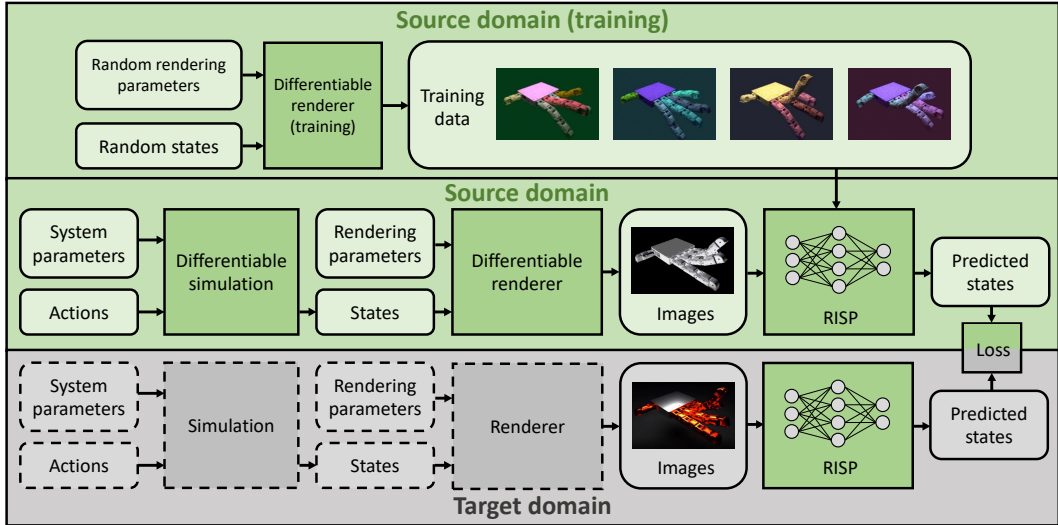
Source domain (training)

Random rendering parameters

Random states

Differentiable renderer (training)

Training data

Source domain

System parameters

Actions

Differentiable simulation

Rendering parameters

States

Differentiable renderer

Images

RISP

Predicted states

Loss

System parameters

Actions

Simulation

Rendering parameters

States

Renderer

Images

RISP

Predicted states

Target domain